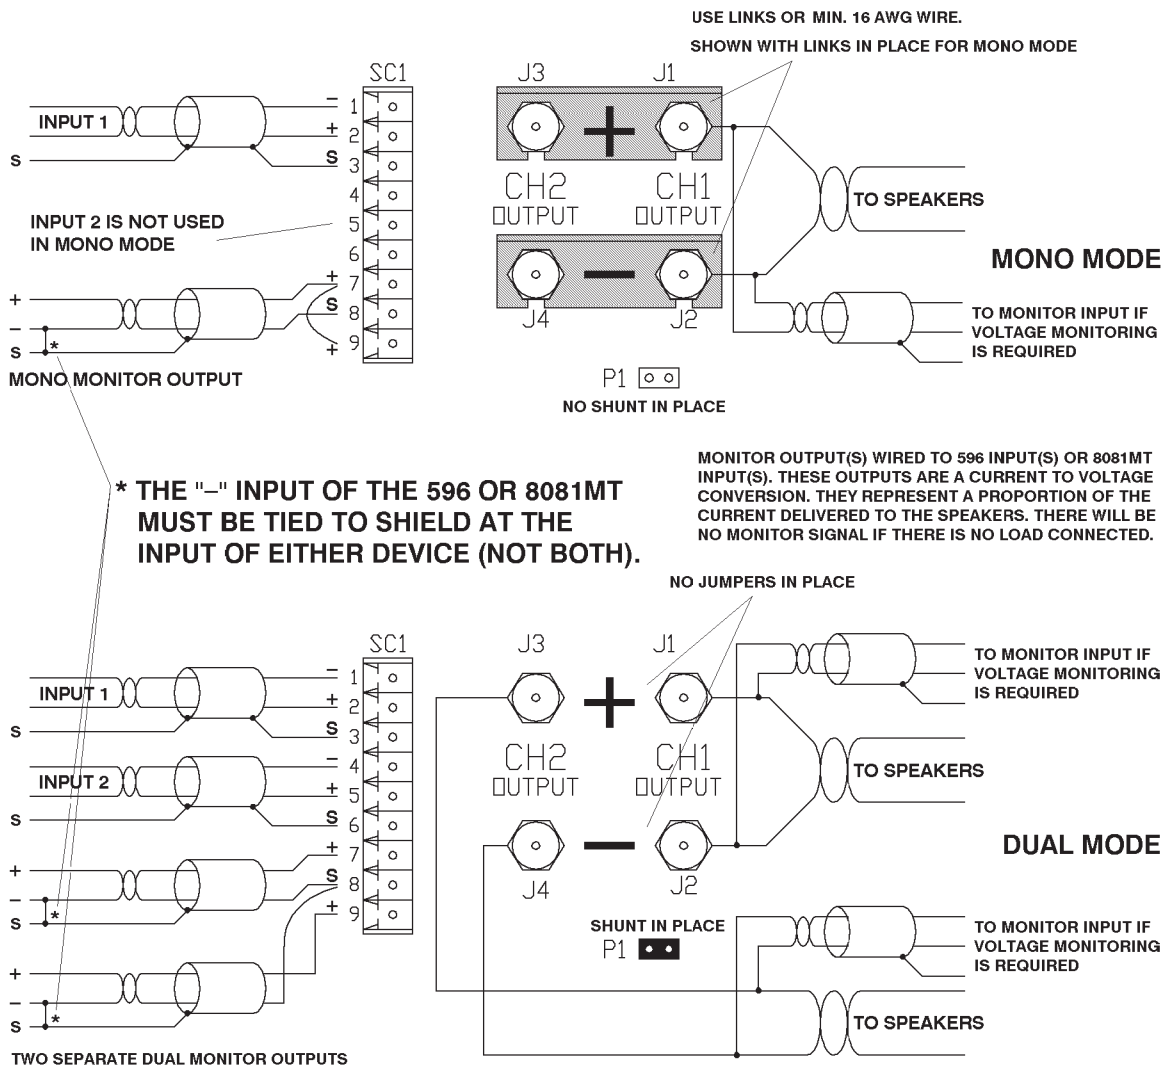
USE LINKS OR MIN. 16 AWG WIRE.

SHOWN WITH LINKS IN PLACE FOR MONO MODE

SC1

INPUT 1

S

– 1
+ 2
S 3
4
5
6
+ 7
S 8
+ 9

INPUT 2 IS NOT USED IN MONO MODE

+
–
S *

MONO MONITOR OUTPUT

J3 J1

+

CH2 OUTPUT

CH1 OUTPUT

–

J4 J2

TO SPEAKERS

MONO MODE

TO MONITOR INPUT IF VOLTAGE MONITORING IS REQUIRED

P1

NO SHUNT IN PLACE

MONITOR OUTPUT(S) WIRED TO 596 INPUT(S) OR 8081MT INPUT(S). THESE OUTPUTS ARE A CURRENT TO VOLTAGE CONVERSION. THEY REPRESENT A PROPORTION OF THE CURRENT DELIVERED TO THE SPEAKERS. THERE WILL BE NO MONITOR SIGNAL IF THERE IS NO LOAD CONNECTED.

* THE "–" INPUT OF THE 596 OR 8081MT MUST BE TIED TO SHIELD AT THE INPUT OF EITHER DEVICE (NOT BOTH).

NO JUMPERS IN PLACE

SC1

INPUT 1

S

– 1
+ 2
S 3
– 4
+ 5
S 6
+ 7
S 8
+ 9

INPUT 2

S

+
–
S *

+
–
S *

TWO SEPARATE DUAL MONITOR OUTPUTS

J3 J1

+

CH2 OUTPUT

CH1 OUTPUT

–

J4 J2

TO MONITOR INPUT IF VOLTAGE MONITORING IS REQUIRED

TO SPEAKERS

DUAL MODE

SHUNT IN PLACE

P1

TO MONITOR INPUT IF VOLTAGE MONITORING IS REQUIRED

TO SPEAKERS